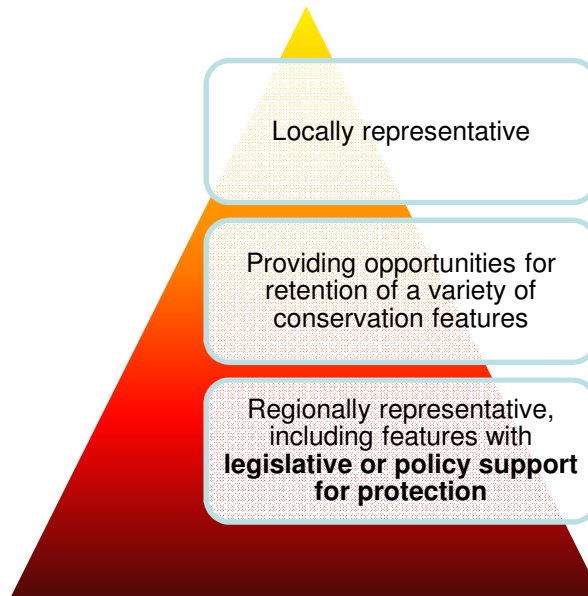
Locally representative

Providing opportunities for retention of a variety of conservation features

Regionally representative, including features with **legislative or policy support for protection**